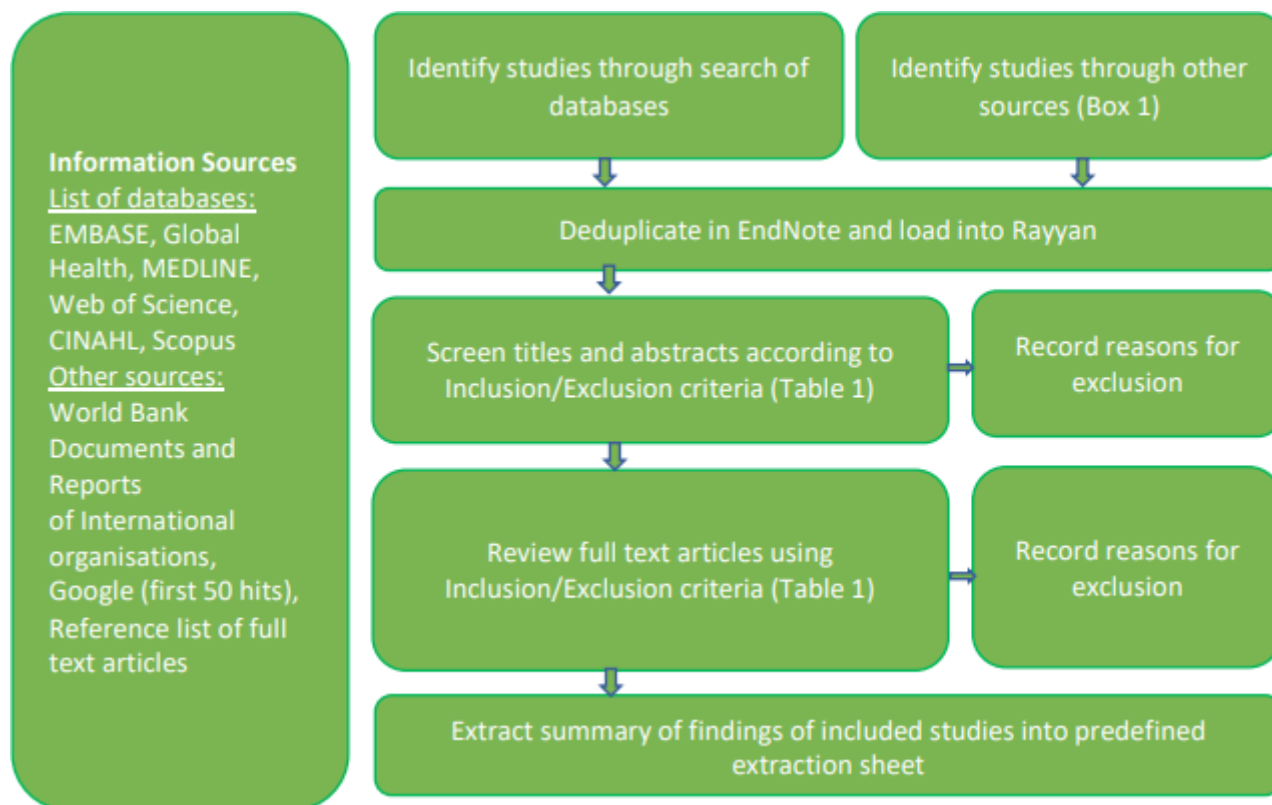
Information Sources
List of databases:
EMBASE, Global Health, MEDLINE, Web of Science, CINAHL, Scopus
Other sources:
World Bank Documents and Reports
of International organisations, Google (first 50 hits), Reference list of full text articles

Identify studies through search of databases

Identify studies through other sources (Box 1)

Deduplicate in EndNote and load into Rayyan

Screen titles and abstracts according to Inclusion/Exclusion criteria (Table 1)

Record reasons for exclusion

Review full text articles using Inclusion/Exclusion criteria (Table 1)

Record reasons for exclusion

Extract summary of findings of included studies into predefined extraction sheet